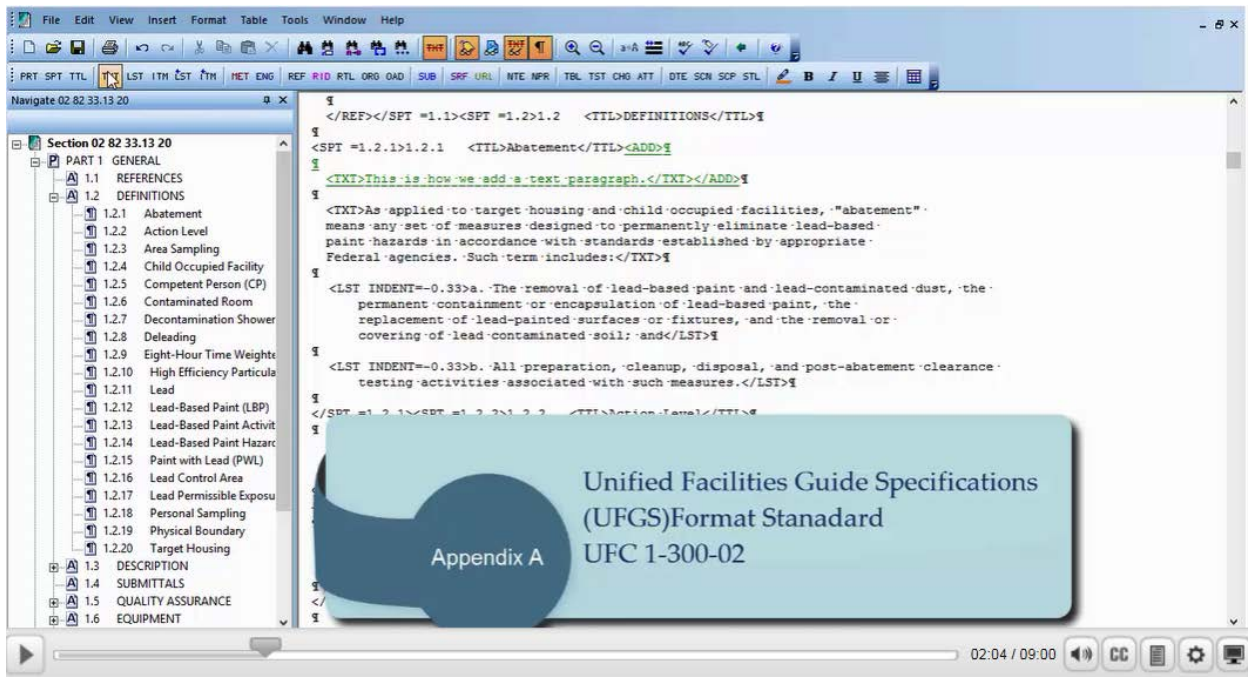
File Edit View Insert Format Table Tools Window Help

PRT SPT TTL TXT LST ITM LST ITM MET ENG REF RID RTL ORG OAD SUB SRF URL NTE NPR TBL TST CHG ATT DTE SCN SCP STL B I U

Navigate 02 82 33.13 20

Section 02 82 33.13 20
PART 1 GENERAL
1.1 REFERENCES
1.2 DEFINITIONS
1.2.1 Abatement
1.2.2 Action Level
1.2.3 Area Sampling
1.2.4 Child Occupied Facility
1.2.5 Competent Person (CP)
1.2.6 Contaminated Room
1.2.7 Decontamination Shower
1.2.8 Deleading
1.2.9 Eight-Hour Time Weighte
1.2.10 High Efficiency Particula
1.2.11 Lead
1.2.12 Lead-Based Paint (LBP)
1.2.13 Lead-Based Paint Activit
1.2.14 Lead-Based Paint Hazard
1.2.15 Paint with Lead (PWL)
1.2.16 Lead Control Area
1.2.17 Lead Permissible Exposu
1.2.18 Personal Sampling
1.2.19 Physical Boundary
1.2.20 Target Housing
1.3 DESCRIPTION
1.4 SUBMITTALS
1.5 QUALITY ASSURANCE
1.6 EQUIPMENT

¶
</REF></SPT =1.1><SPT =1.2>1.2 <TTL>DEFINITIONS</TTL>¶
¶
<SPT =1.2.1>1.2.1 <TTL>Abatement</TTL><ADD>¶
¶
<TXT>This is how we add a text paragraph.</TXT></ADD>¶
¶
<TXT>As applied to target housing and child occupied facilities, "abatement" means any set of measures designed to permanently eliminate lead-based paint hazards in accordance with standards established by appropriate Federal agencies. Such term includes:</TXT>¶
¶
<LST INDENT=-0.33>a. The removal of lead-based paint and lead-contaminated dust, the permanent containment or encapsulation of lead-based paint, the replacement of lead-painted surfaces or fixtures, and the removal or covering of lead contaminated soil; and</LST>¶
¶
<LST INDENT=-0.33>b. All preparation, cleanup, disposal, and post-abatement clearance testing activities associated with such measures.</LST>¶
¶
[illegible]

Appendix A

Unified Facilities Guide Specifications (UFGS)Format Stanadard
UFC 1-300-02

02:04 / 09:00 CC